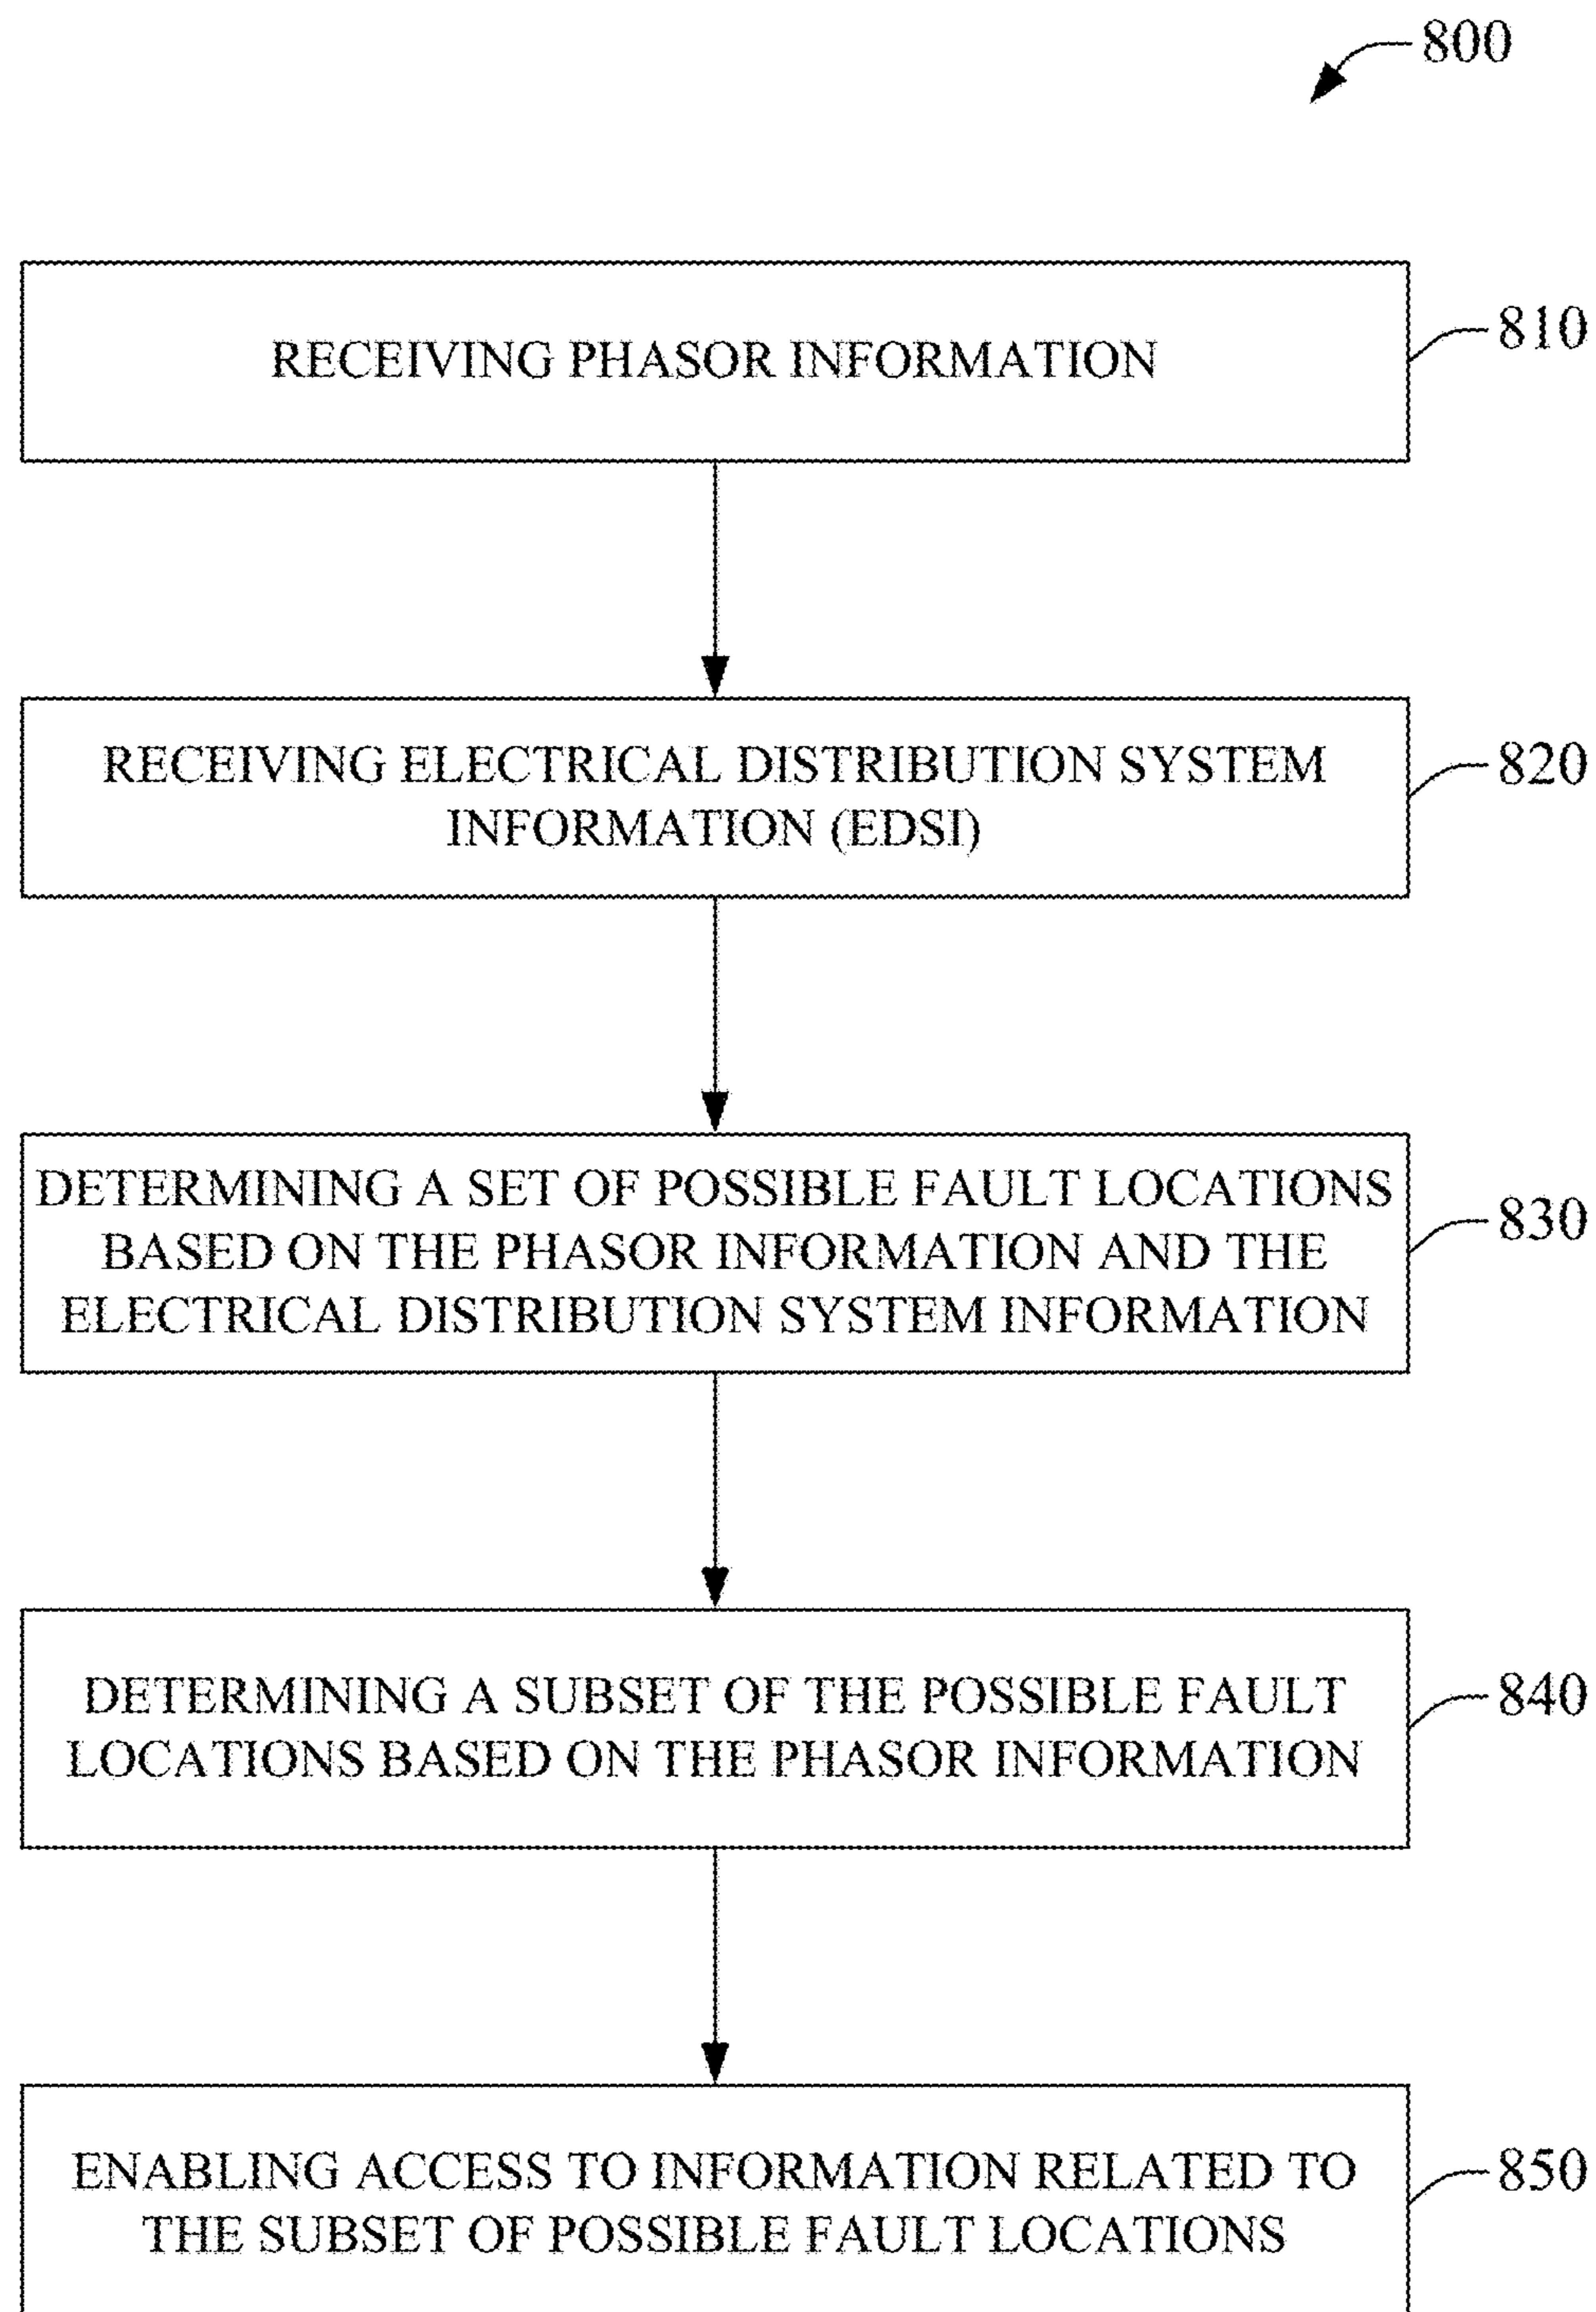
800

RECEIVING PHASOR INFORMATION

810

RECEIVING ELECTRICAL DISTRIBUTION SYSTEM INFORMATION (EDSI)

820

DETERMINING A SET OF POSSIBLE FAULT LOCATIONS BASED ON THE PHASOR INFORMATION AND THE ELECTRICAL DISTRIBUTION SYSTEM INFORMATION

830

DETERMINING A SUBSET OF THE POSSIBLE FAULT LOCATIONS BASED ON THE PHASOR INFORMATION

840

ENABLING ACCESS TO INFORMATION RELATED TO THE SUBSET OF POSSIBLE FAULT LOCATIONS

850